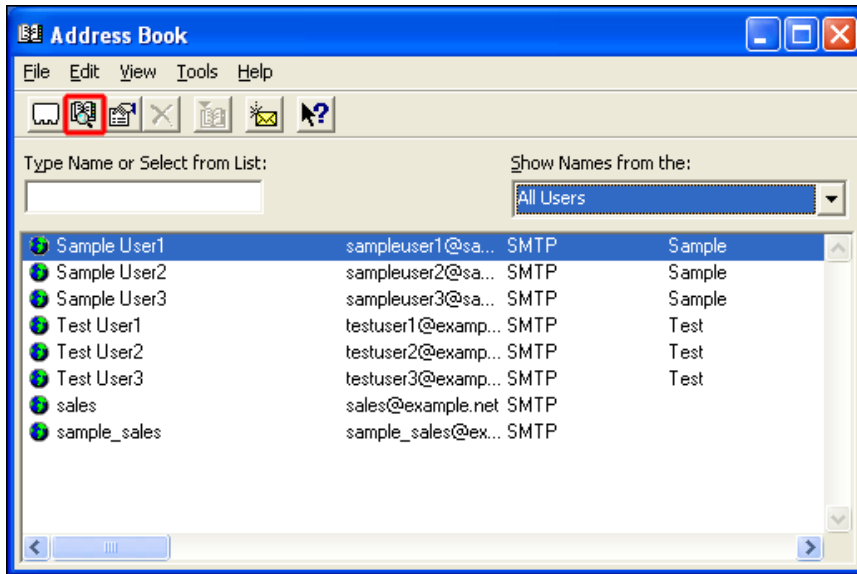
Address Book

File Edit View Tools Help

Type Name or Select from List:

Show Names from the:

All Users

| | | | |
|---|---|---|---|
| Sample User1 | sampleuser1@sa... | SMTP | Sample |
| Sample User2 | sampleuser2@sa... | SMTP | Sample |
| Sample User3 | sampleuser3@sa... | SMTP | Sample |
| Test User1 | testuser1@examp... | SMTP | Test |
| Test User2 | testuser2@examp... | SMTP | Test |
| Test User3 | testuser3@examp... | SMTP | Test |
| sales | sales@example.net | SMTP | |
| sample_sales | sample_sales@ex... | SMTP | |